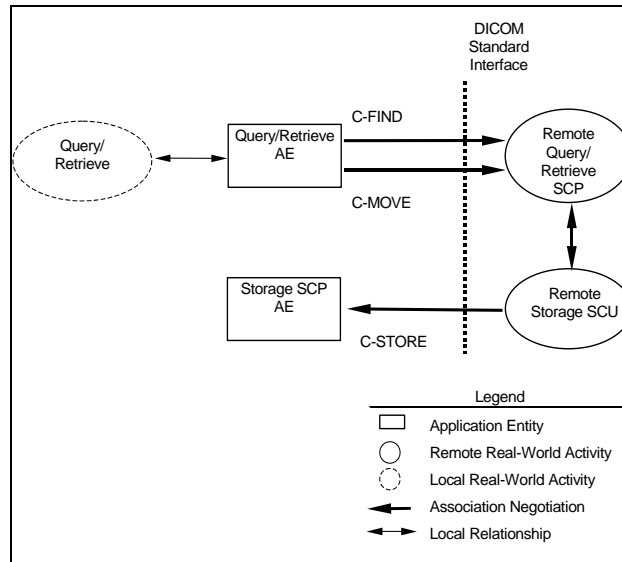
DICOM Standard Interface

Query/ Retrieve

Query/Retrieve AE

C-FIND

C-MOVE

Remote Query/ Retrieve SCP

Storage SCP AE

C-STORE

Remote Storage SCU

Legend

Application Entity

Remote Real-World Activity

Local Real-World Activity

Association Negotiation

Local Relationship